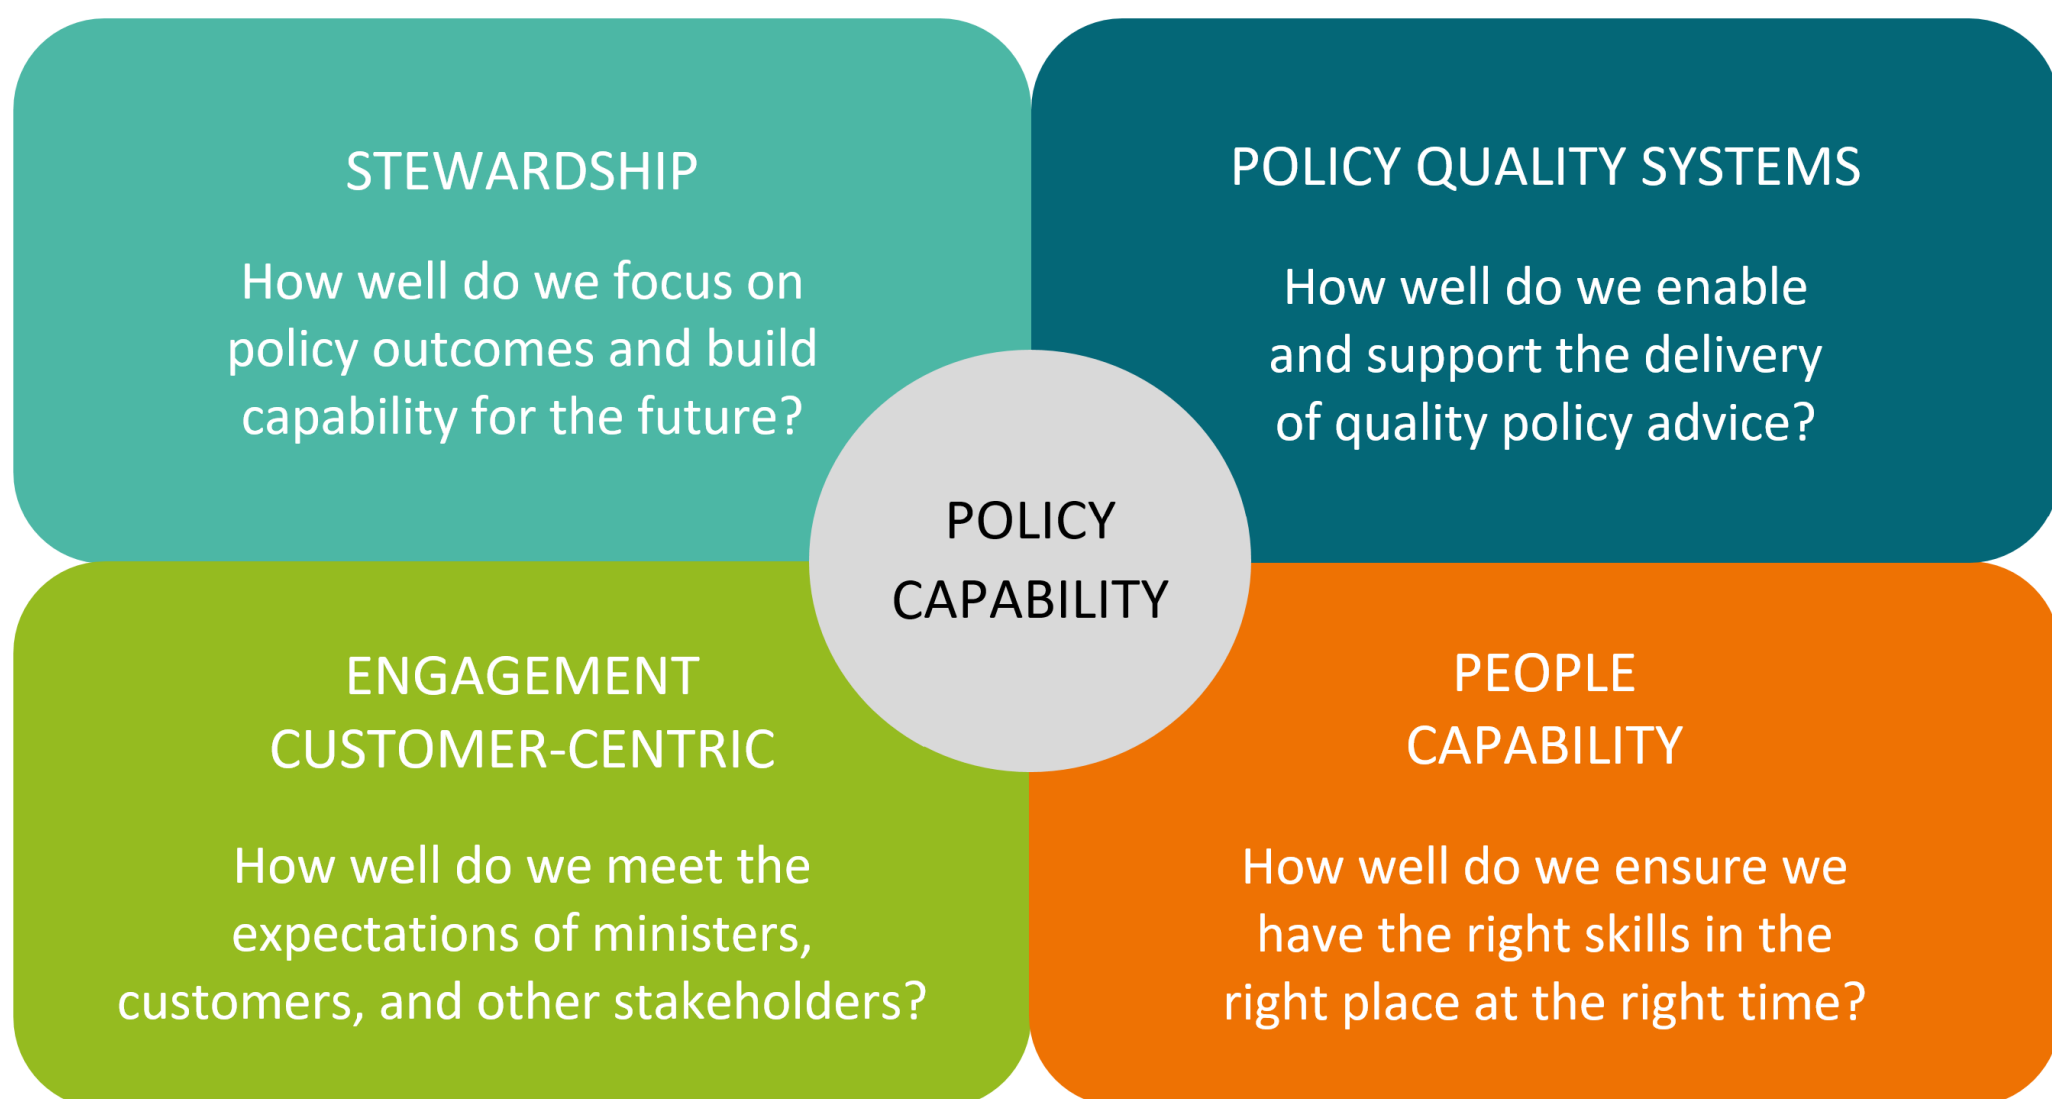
STEWARDSHIP

How well do we focus on policy outcomes and build capability for the future?

POLICY QUALITY SYSTEMS

How well do we enable and support the delivery of quality policy advice?

POLICY CAPABILITY

ENGAGEMENT CUSTOMER-CENTRIC

How well do we meet the expectations of ministers, customers, and other stakeholders?

PEOPLE CAPABILITY

How well do we ensure we have the right skills in the right place at the right time?